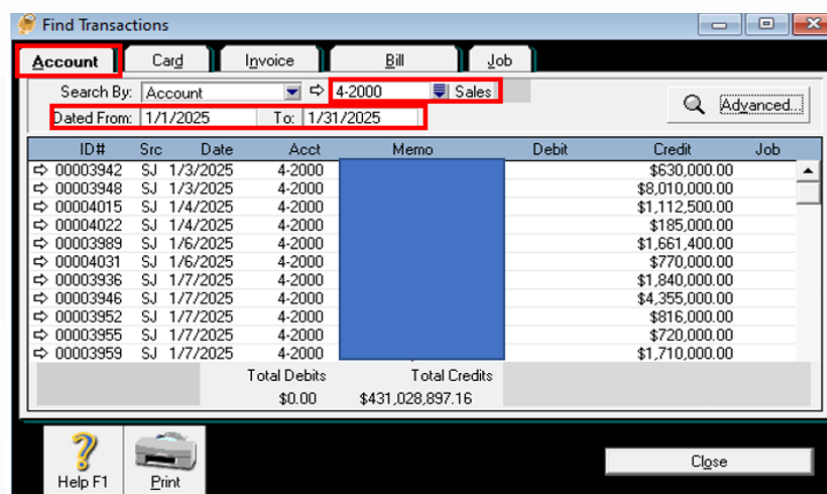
Find Transactions

Account | Card | Invoice | Bill | Job

Search By: Account ⇨ 4-2000 Sales

Advanced...

Dated From: 1/1/2025 To: 1/31/2025

| ID# | Src | Date | Acct | Memo | Debit | Credit | Job |
|---|---|---|---|---|---|---|---|
| ⇨ 00003942 | SJ | 1/3/2025 | 4-2000 | | | $630,000.00 | |
| ⇨ 00003948 | SJ | 1/3/2025 | 4-2000 | | | $8,010,000.00 | |
| ⇨ 00004015 | SJ | 1/4/2025 | 4-2000 | | | $1,112,500.00 | |
| ⇨ 00004022 | SJ | 1/4/2025 | 4-2000 | | | $185,000.00 | |
| ⇨ 00003989 | SJ | 1/6/2025 | 4-2000 | | | $1,661,400.00 | |
| ⇨ 00004031 | SJ | 1/6/2025 | 4-2000 | | | $770,000.00 | |
| ⇨ 00003936 | SJ | 1/7/2025 | 4-2000 | | | $1,840,000.00 | |
| ⇨ 00003946 | SJ | 1/7/2025 | 4-2000 | | | $4,355,000.00 | |
| ⇨ 00003952 | SJ | 1/7/2025 | 4-2000 | | | $816,000.00 | |
| ⇨ 00003955 | SJ | 1/7/2025 | 4-2000 | | | $720,000.00 | |
| ⇨ 00003959 | SJ | 1/7/2025 | 4-2000 | | | $1,710,000.00 | |

Total Debits $0.00 Total Credits $431,028,897.16

Help F1 Print Close